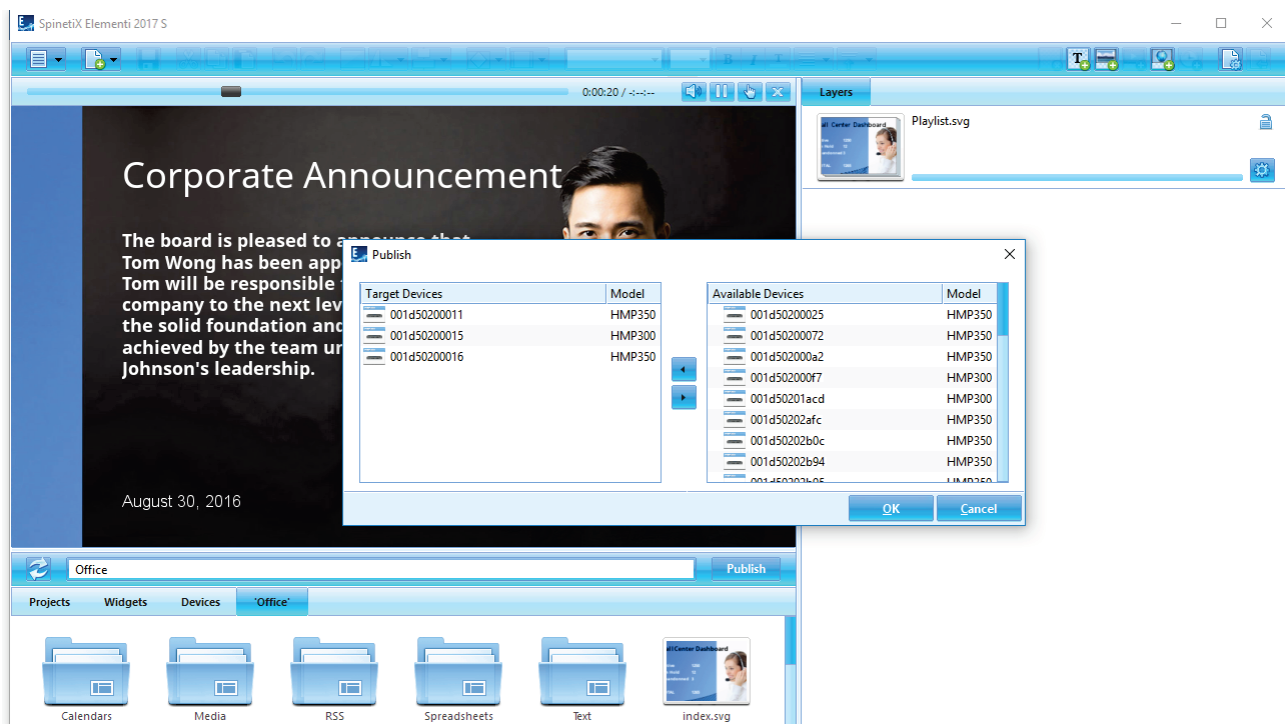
SpinetiX Elementi 2017 S

0:00:20 / -:--:--

Layers

Playlist.svg

Corporate Announcement

The board is pleased to announce that Tom Wong has been app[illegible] Tom will be responsible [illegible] company to the next lev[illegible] the solid foundation and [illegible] achieved by the team ur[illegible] Johnson's leadership.

August 30, 2016

Publish

| Target Devices | Model |
|---|---|
| 001d50200011 | HMP350 |
| 001d50200015 | HMP300 |
| 001d50200016 | HMP350 |

| Available Devices | Model |
|---|---|
| 001d50200025 | HMP350 |
| 001d50200072 | HMP350 |
| 001d502000a2 | HMP350 |
| 001d502000f7 | HMP300 |
| 001d50201acd | HMP300 |
| 001d50202afc | HMP350 |
| 001d50202b0c | HMP350 |
| 001d50202b94 | HMP350 |
| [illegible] | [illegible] |

OK Cancel

Office

Publish

Projects Widgets Devices 'Office'

Calendars Media RSS Spreadsheets Text index.svg